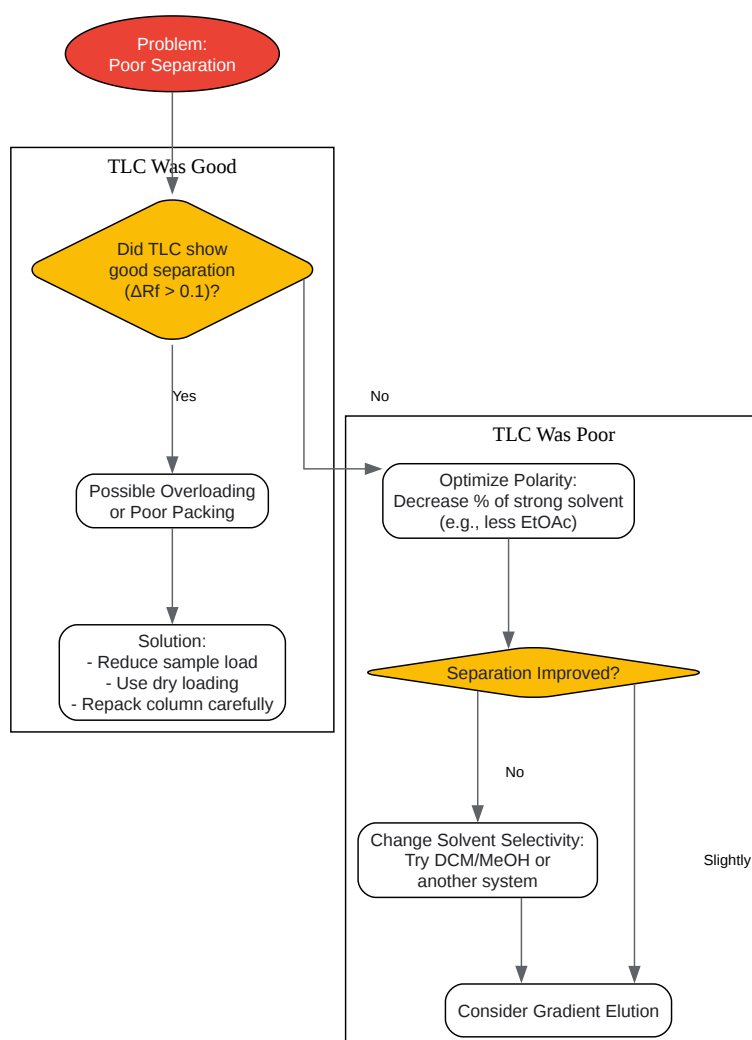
Problem:
Poor Separation

TLC Was Good

Did TLC show good separation ($\Delta Rf > 0.1$)?

Yes

No

Possible Overloading or Poor Packing

Solution:
- Reduce sample load
- Use dry loading
- Repack column carefully

TLC Was Poor

Optimize Polarity:
Decrease % of strong solvent
(e.g., less EtOAc)

Separation Improved?

No

Slightly

Change Solvent Selectivity:
Try DCM/MeOH or another system

Consider Gradient Elution